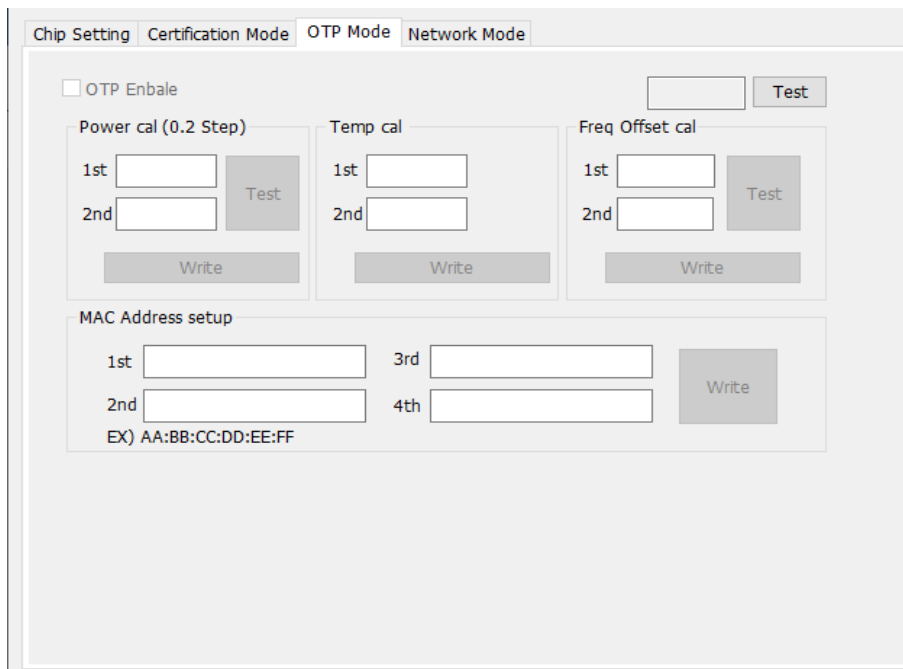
Chip Setting | Certification Mode | OTP Mode | Network Mode

OTP Enbale

Test

Power cal (0.2 Step)
1st
2nd
Test
Write

Temp cal
1st
2nd
Write

Freq Offset cal
1st
2nd
Test
Write

MAC Address setup
1st
2nd
3rd
4th
Write
EX) AA:BB:CC:DD:EE:FF